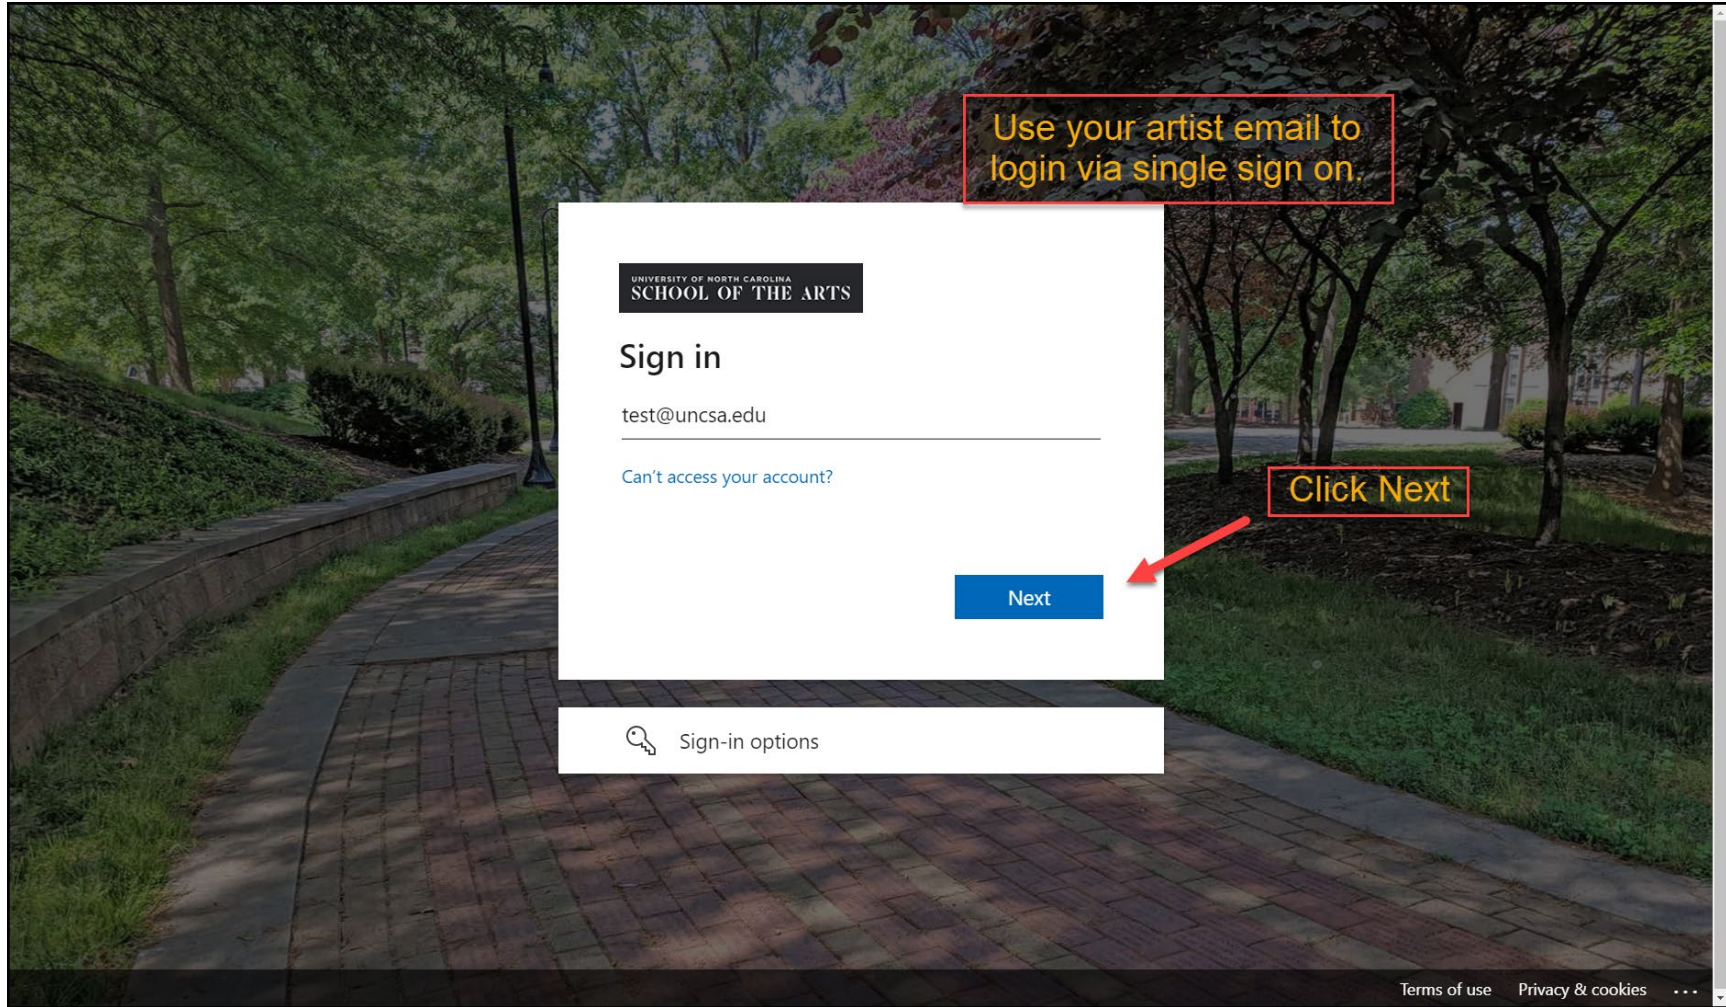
Use your artist email to login via single sign on.

UNIVERSITY OF NORTH CAROLINA
SCHOOL OF THE ARTS

Sign in

test@uncsa.edu

Can't access your account?

Click Next

Next

Sign-in options

Terms of use Privacy & cookies ...